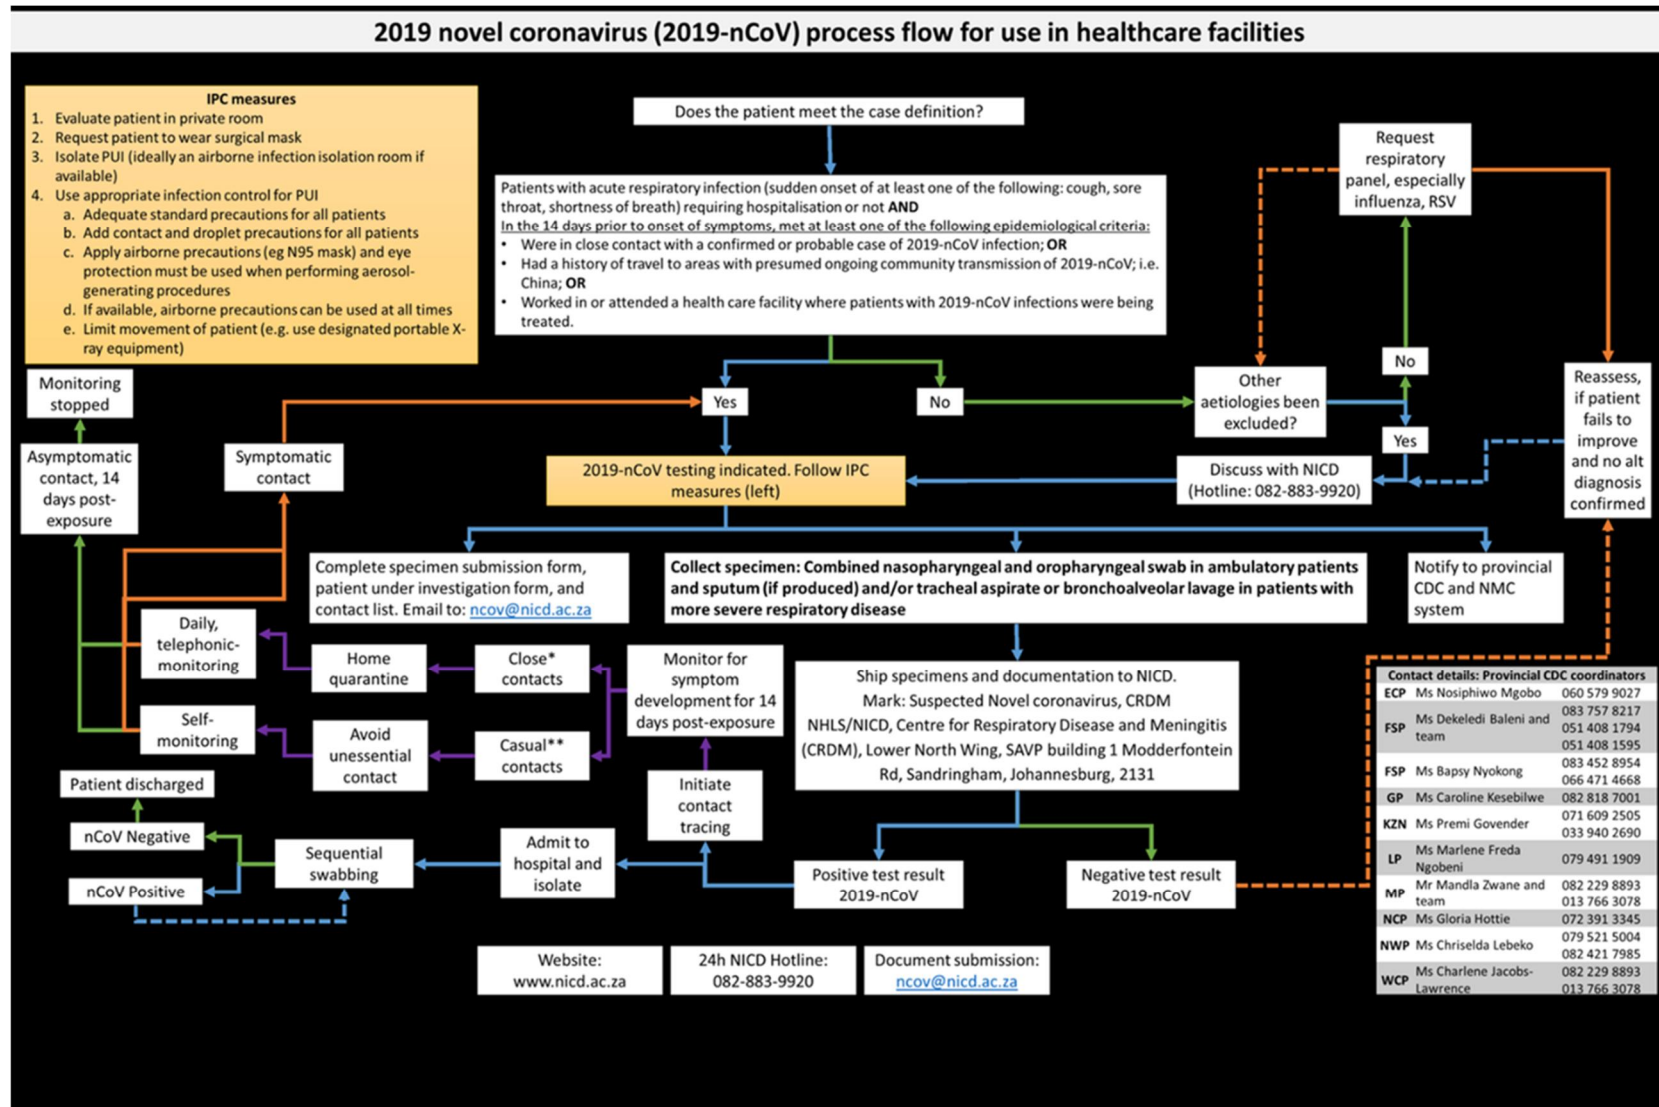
2019 novel coronavirus (2019-nCoV) process flow for use in healthcare facilities

IPC measures
1. Evaluate patient in private room
2. Request patient to wear surgical mask
3. Isolate PUI (ideally an airborne infection isolation room if available)
4. Use appropriate infection control for PUI
a. Adequate standard precautions for all patients
b. Add contact and droplet precautions for all patients
c. Apply airborne precautions (eg N95 mask) and eye protection must be used when performing aerosol-generating procedures
d. If available, airborne precautions can be used at all times
e. Limit movement of patient (e.g. use designated portable X-ray equipment)

Does the patient meet the case definition?

Patients with acute respiratory infection (sudden onset of at least one of the following: cough, sore throat, shortness of breath) requiring hospitalisation or not **AND**
In the 14 days prior to onset of symptoms, met at least one of the following epidemiological criteria:
• Were in close contact with a confirmed or probable case of 2019-nCoV infection; **OR**
• Had a history of travel to areas with presumed ongoing community transmission of 2019-nCoV; i.e. China; **OR**
• Worked in or attended a health care facility where patients with 2019-nCoV infections were being treated.

Request respiratory panel, especially influenza, RSV

Yes

No

Other aetiologies been excluded?

No

Yes

Reassess, if patient fails to improve and no alt diagnosis confirmed

Monitoring stopped

Asymptomatic contact, 14 days post-exposure

Symptomatic contact

2019-nCoV testing indicated. Follow IPC measures (left)

Discuss with NICD (Hotline: 082-883-9920)

Complete specimen submission form, patient under investigation form, and contact list. Email to: ncov@nicd.ac.za

**Collect specimen: Combined nasopharyngeal and oropharyngeal swab in ambulatory patients and sputum (if produced) and/or tracheal aspirate or bronchoalveolar lavage in patients with more severe respiratory disease**

Notify to provincial CDC and NMC system

Daily, telephonic-monitoring

Home quarantine

Close* contacts

Monitor for symptom development for 14 days post-exposure

Self-monitoring

Avoid unessential contact

Casual** contacts

Ship specimens and documentation to NICD. Mark: Suspected Novel coronavirus, CRDM NHLS/NICD, Centre for Respiratory Disease and Meningitis (CRDM), Lower North Wing, SAVP building 1 Modderfontein Rd, Sandringham, Johannesburg, 2131

Initiate contact tracing

Patient discharged

nCoV Negative

Sequential swabbing

Admit to hospital and isolate

nCoV Positive

Positive test result 2019-nCoV

Negative test result 2019-nCoV

Website: www.nicd.ac.za

24h NICD Hotline: 082-883-9920

Document submission: ncov@nicd.ac.za

| Contact details: Provincial CDC coordinators | | |
|---|---|---|
| ECP | Ms Nosiphiwo Mgobo | 060 579 9027 |
| FSP | Ms Dekeledi Baleni and team | 083 757 8217 051 408 1794 051 408 1595 |
| FSP | Ms Bapsy Nyokong | 083 452 8954 066 471 4668 |
| GP | Ms Caroline Kesebilwe | 082 818 7001 |
| KZN | Ms Premi Govender | 071 609 2505 033 940 2690 |
| LP | Ms Marlene Freda Ngobeni | 079 491 1909 |
| MP | Mr Mandla Zwane and team | 082 229 8893 013 766 3078 |
| NCP | Ms Gloria Hottie | 072 391 3345 |
| NWP | Ms Chriselda Lebeko | 079 521 5004 082 421 7985 |
| WCP | Ms Charlene Jacobs-Lawrence | 082 229 8893 013 766 3078 |